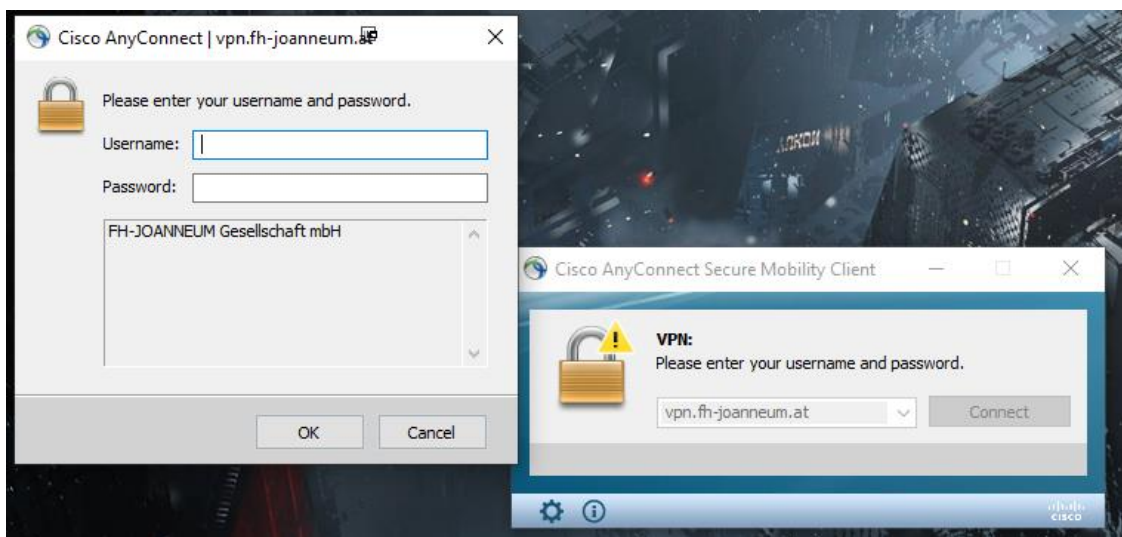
Cisco AnyConnect | vpn.fh-joanneum.at

Please enter your username and password.

Username:

Password:

FH-JOANNEUM Gesellschaft mbH

OK

Cancel

Cisco AnyConnect Secure Mobility Client

VPN:
Please enter your username and password.

vpn.fh-joanneum.at

Connect

cisco